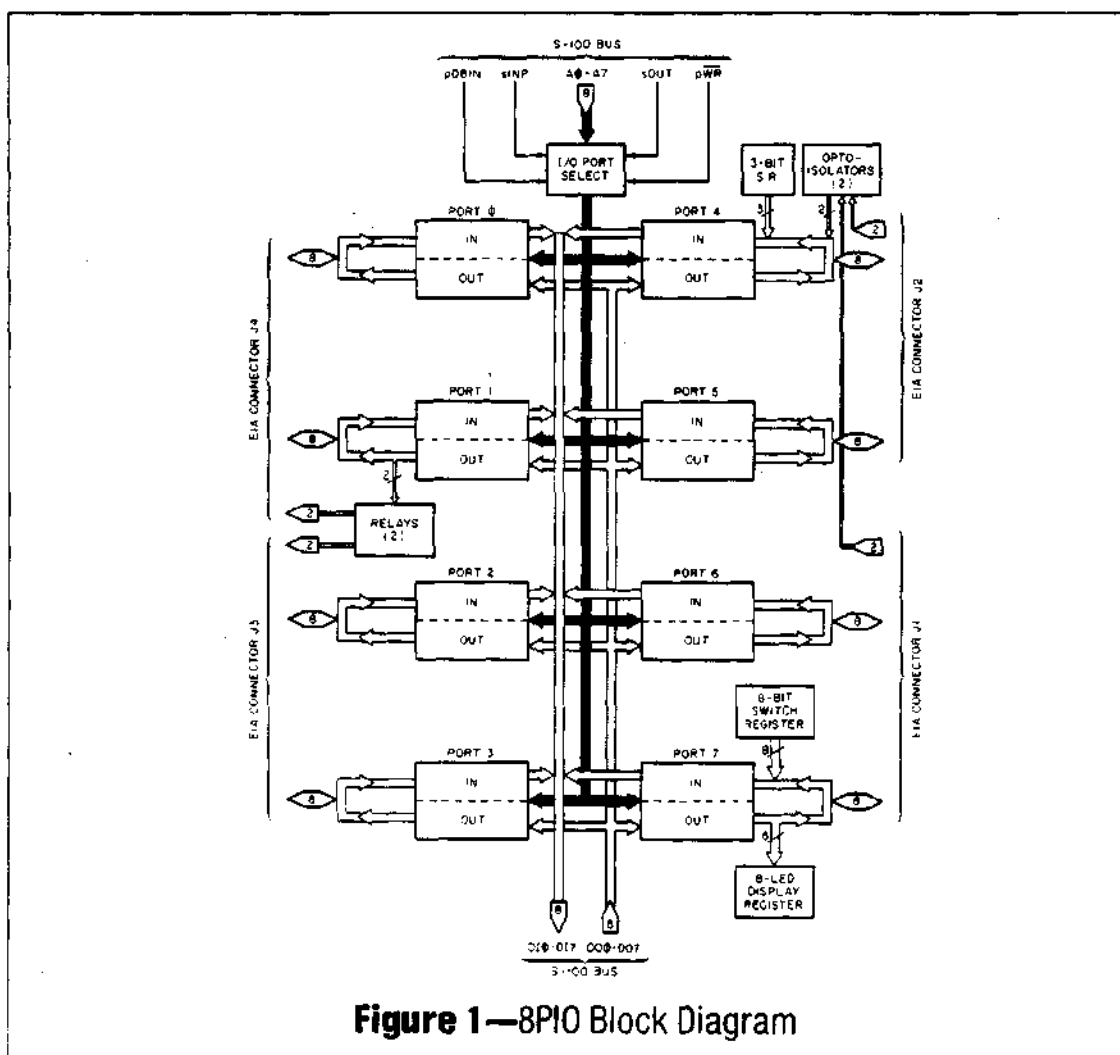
S-100 BUS

pDBIN sINP A0-A7 sOUT p$\overline{WR}$

8

I/O PORT SELECT

3-BIT S.R.

OPTO-ISOLATORS (2)

3

2

2

PORT 0

IN

OUT

8

PORT 4

IN

OUT

8

EIA CONNECTOR J4

EIA CONNECTOR J2

PORT 1

IN

OUT

8

PORT 5

IN

OUT

8

2

RELAYS (2)

2

2

2

PORT 2

IN

OUT

8

PORT 6

IN

OUT

8

EIA CONNECTOR J3

EIA CONNECTOR J1

8-BIT SWITCH REGISTER

8

PORT 3

IN

OUT

8

PORT 7

IN

OUT

8

8

8-LED DISPLAY REGISTER

8

8

DI0-DI7 DO0-DO7

S-100 BUS

Figure 1—8PIO Block Diagram